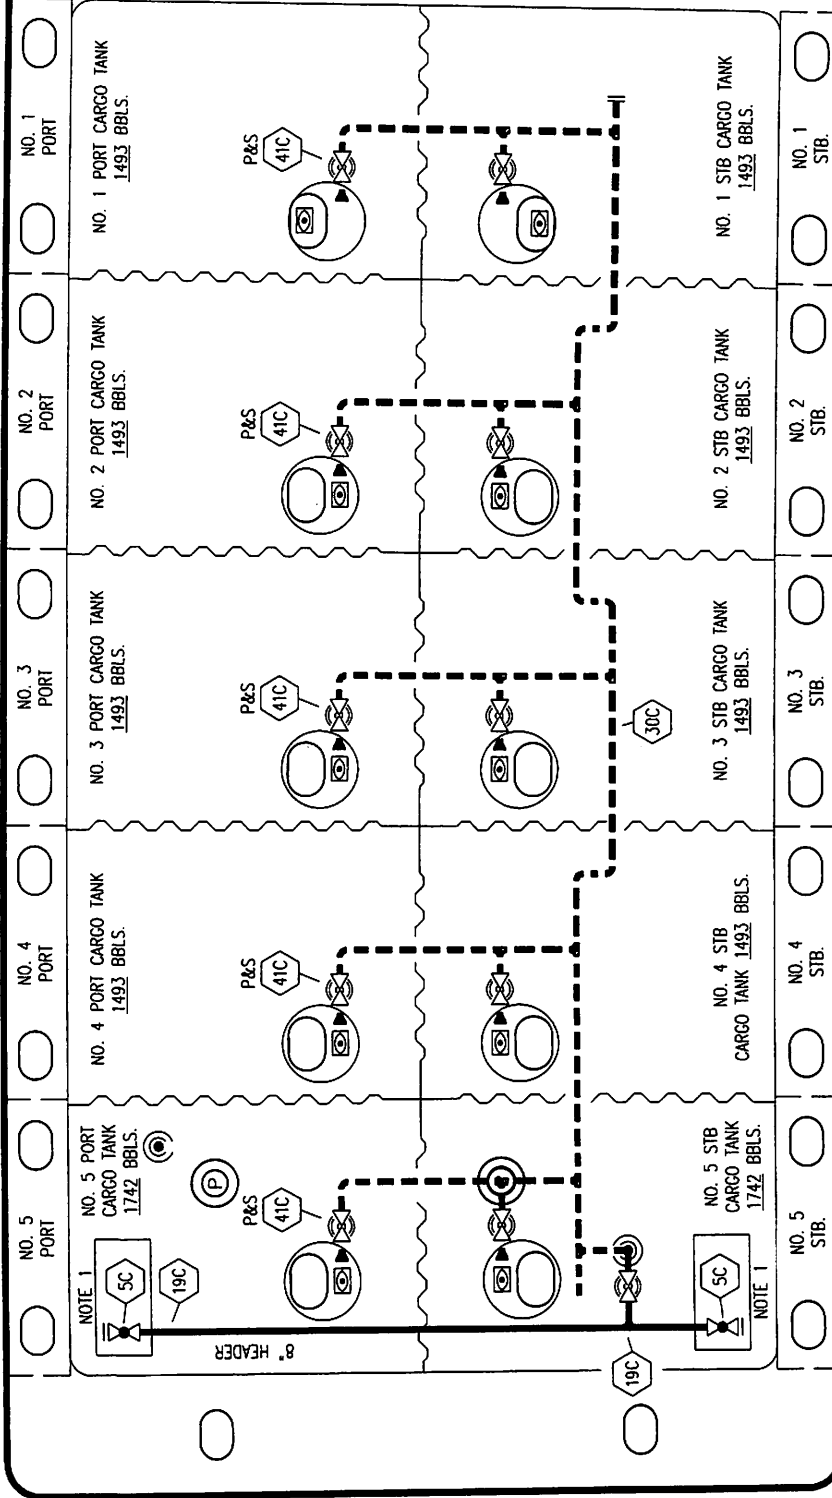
NO. 1 PORT

NO. 1 PORT CARGO TANK 1493 BBLS.

P&S 41C

NO. 1 STB CARGO TANK 1493 BBLS.

NO. 1 STB.

NO. 2 PORT

NO. 2 PORT CARGO TANK 1493 BBLS.

P&S 41C

NO. 2 STB CARGO TANK 1493 BBLS.

NO. 2 STB.

NO. 3 PORT

NO. 3 PORT CARGO TANK 1493 BBLS.

P&S 41C

30C

NO. 3 STB CARGO TANK 1493 BBLS.

NO. 3 STB.

NO. 4 PORT

NO. 4 PORT CARGO TANK 1493 BBLS.

P&S 41C

NO. 4 STB CARGO TANK 1493 BBLS.

NO. 4 STB.

NO. 5 PORT

NOTE 1

5C

19C

NO. 5 PORT CARGO TANK 1742 BBLS.

P

P&S 41C

8" HEADER

19C

5C

NOTE 1

NO. 5 STB CARGO TANK 1742 BBLS.

NO. 5 STB.